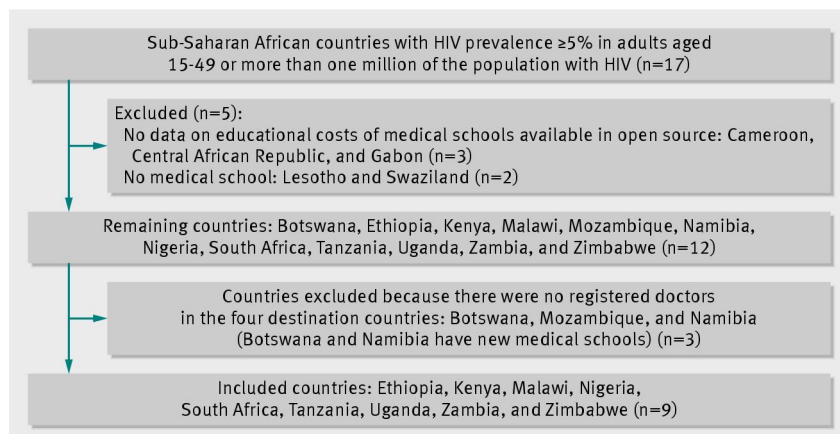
Sub-Saharan African countries with HIV prevalence ≥5% in adults aged 15-49 or more than one million of the population with HIV (n=17)

Excluded (n=5):
No data on educational costs of medical schools available in open source: Cameroon, Central African Republic, and Gabon (n=3)
No medical school: Lesotho and Swaziland (n=2)

Remaining countries: Botswana, Ethiopia, Kenya, Malawi, Mozambique, Namibia, Nigeria, South Africa, Tanzania, Uganda, Zambia, and Zimbabwe (n=12)

Countries excluded because there were no registered doctors in the four destination countries: Botswana, Mozambique, and Namibia (Botswana and Namibia have new medical schools) (n=3)

Included countries: Ethiopia, Kenya, Malawi, Nigeria, South Africa, Tanzania, Uganda, Zambia, and Zimbabwe (n=9)